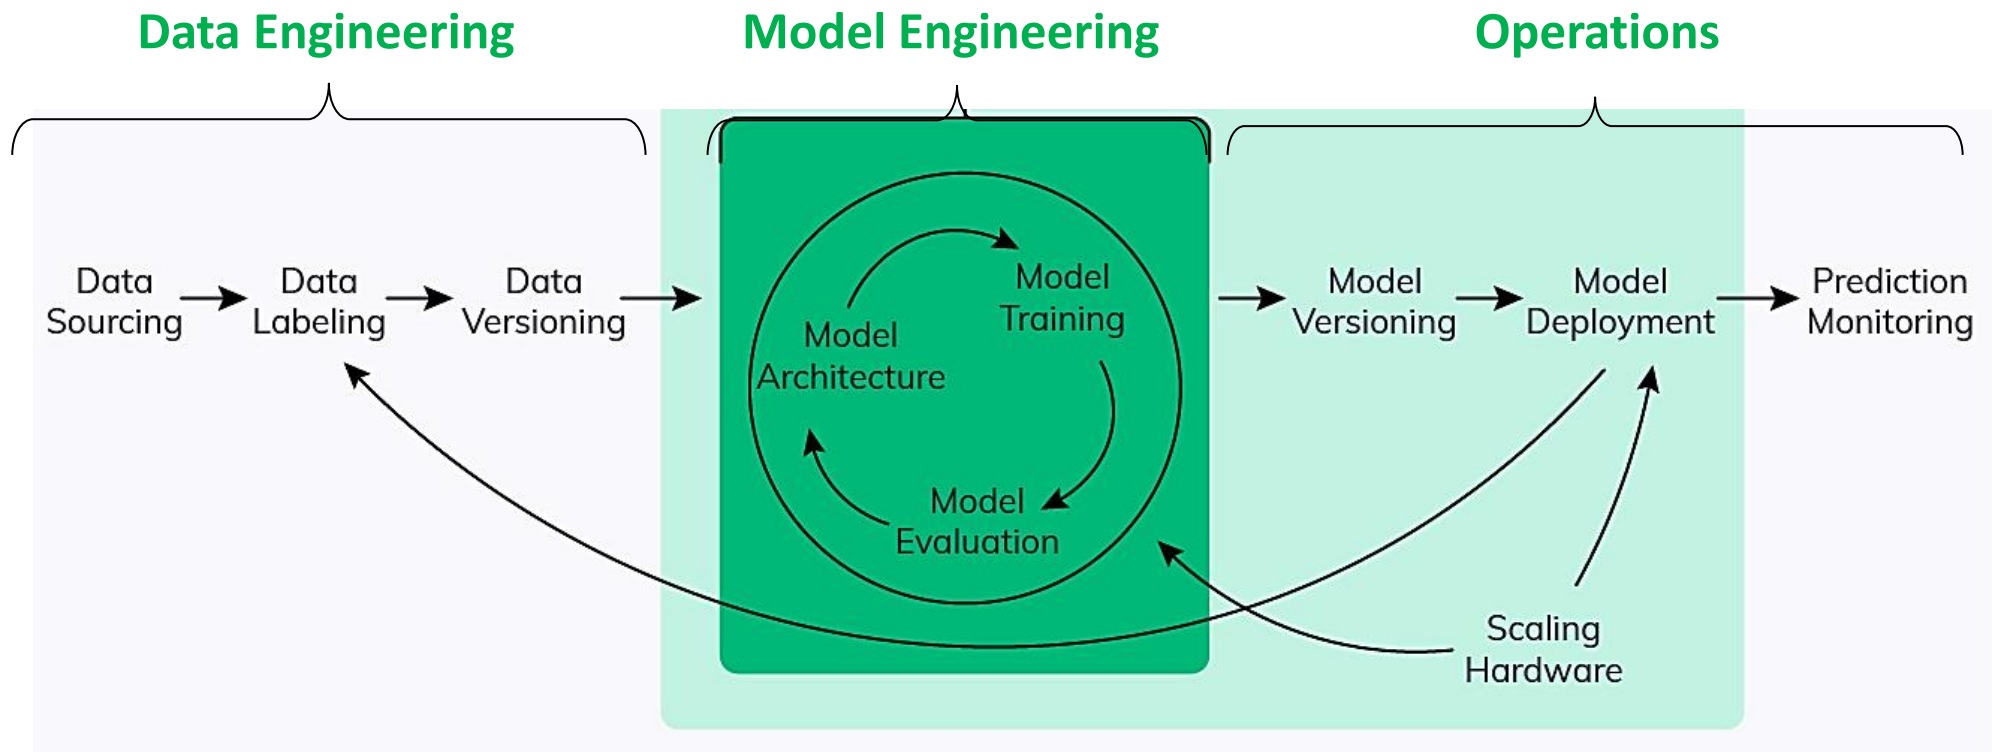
Data Engineering

Model Engineering

Operations

Data Sourcing

Data Labeling

Data Versioning

Model Training

Model Architecture

Model Evaluation

Model Versioning

Model Deployment

Prediction Monitoring

Scaling Hardware